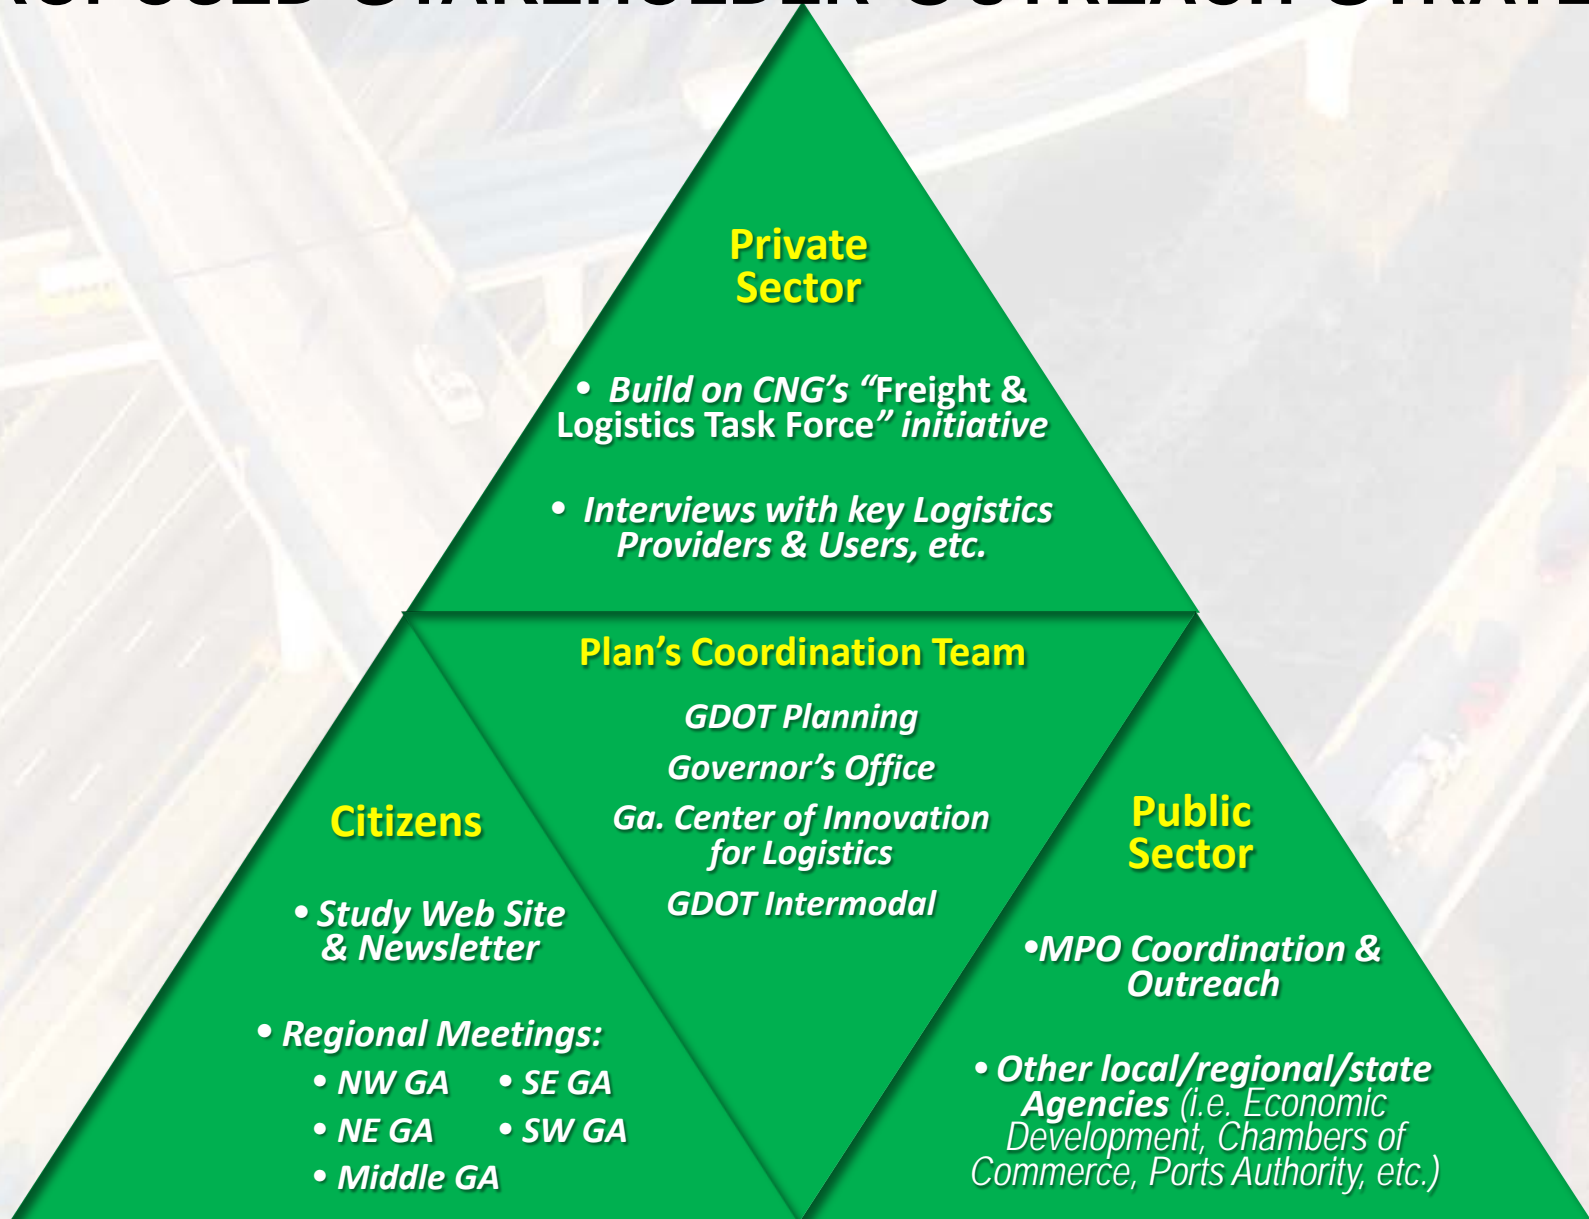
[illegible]

Private Sector

• Build on CNG's "Freight & Logistics Task Force" initiative

• Interviews with key Logistics Providers & Users, etc.

Plan's Coordination Team

GDOT Planning

Governor's Office

Ga. Center of Innovation for Logistics

GDOT Intermodal

Citizens

• Study Web Site & Newsletter

• Regional Meetings:

• NW GA • SE GA

• NE GA • SW GA

• Middle GA

Public Sector

•MPO Coordination & Outreach

• Other local/regional/state Agencies (i.e. Economic Development, Chambers of Commerce, Ports Authority, etc.)